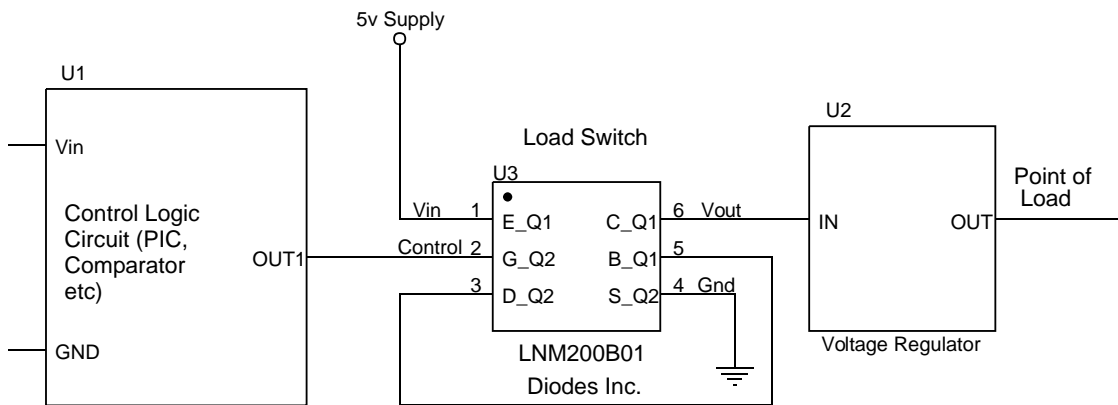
5v Supply

U1

Vin

Control Logic Circuit (PIC, Comparator etc)

OUT1

GND

Load Switch

U3

Vin 1 E_Q1

Control 2 G_Q2

3 D_Q2

C_Q1 6 Vout

B_Q1 5

S_Q2 4 Gnd

LNM200B01

Diodes Inc.

U2

IN

OUT

Voltage Regulator

Point of Load